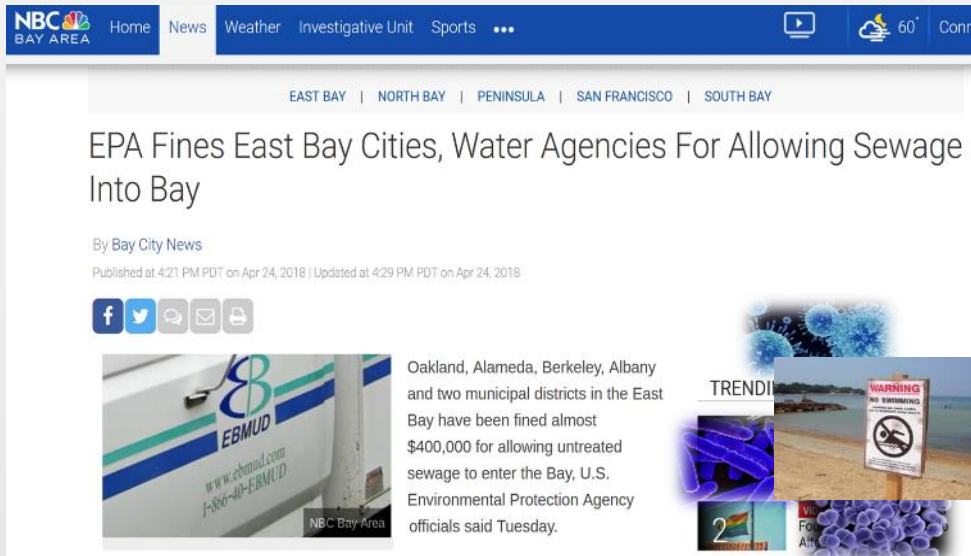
NBC BAY AREA Home News Weather Investigative Unit Sports ••• 60° Conn

EAST BAY | NORTH BAY | PENINSULA | SAN FRANCISCO | SOUTH BAY

EPA Fines East Bay Cities, Water Agencies For Allowing Sewage Into Bay

By Bay City News

Published at 4:21 PM PDT on Apr 24, 2018 | Updated at 4:29 PM PDT on Apr 24, 2018

EB EBMUD www.ebmud.com 1-866-40-EBMUD

NBC Bay Area

Oakland, Alameda, Berkeley, Albany and two municipal districts in the East Bay have been fined almost $400,000 for allowing untreated sewage to enter the Bay, U.S. Environmental Protection Agency officials said Tuesday.

TRENDI

WARNING NO SWIMMING

2

VI Fo Al